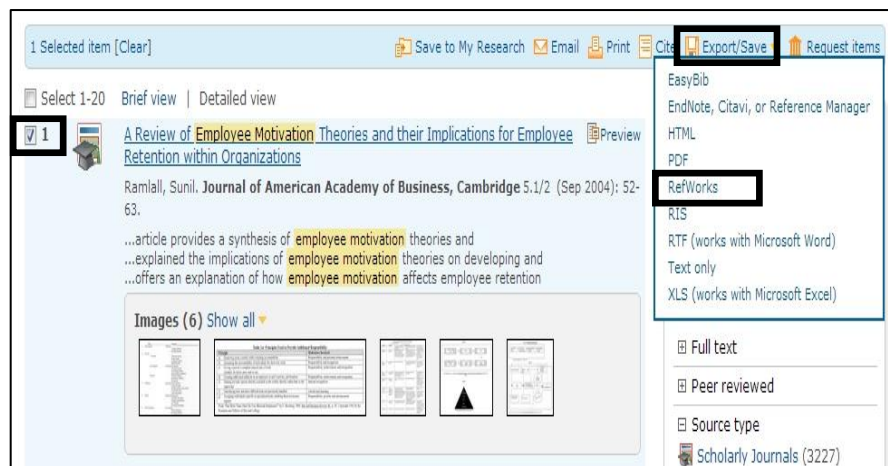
1 Selected item [Clear]

Save to My Research Email Print Cite Export/Save Request items

Select 1-20 Brief view | Detailed view

1

A Review of Employee Motivation Theories and their Implications for Employee Retention within Organizations

Preview

Ramlall, Sunil. Journal of American Academy of Business, Cambridge 5.1/2 (Sep 2004): 52-63.

...article provides a synthesis of employee motivation theories and
...explained the implications of employee motivation theories on developing and
...offers an explanation of how employee motivation affects employee retention

Images (6) Show all

EasyBib
EndNote, Citavi, or Reference Manager
HTML
PDF
RefWorks
RIS
RTF (works with Microsoft Word)
Text only
XLS (works with Microsoft Excel)

⊞ Full text

⊞ Peer reviewed

⊟ Source type

Scholarly Journals (3227)